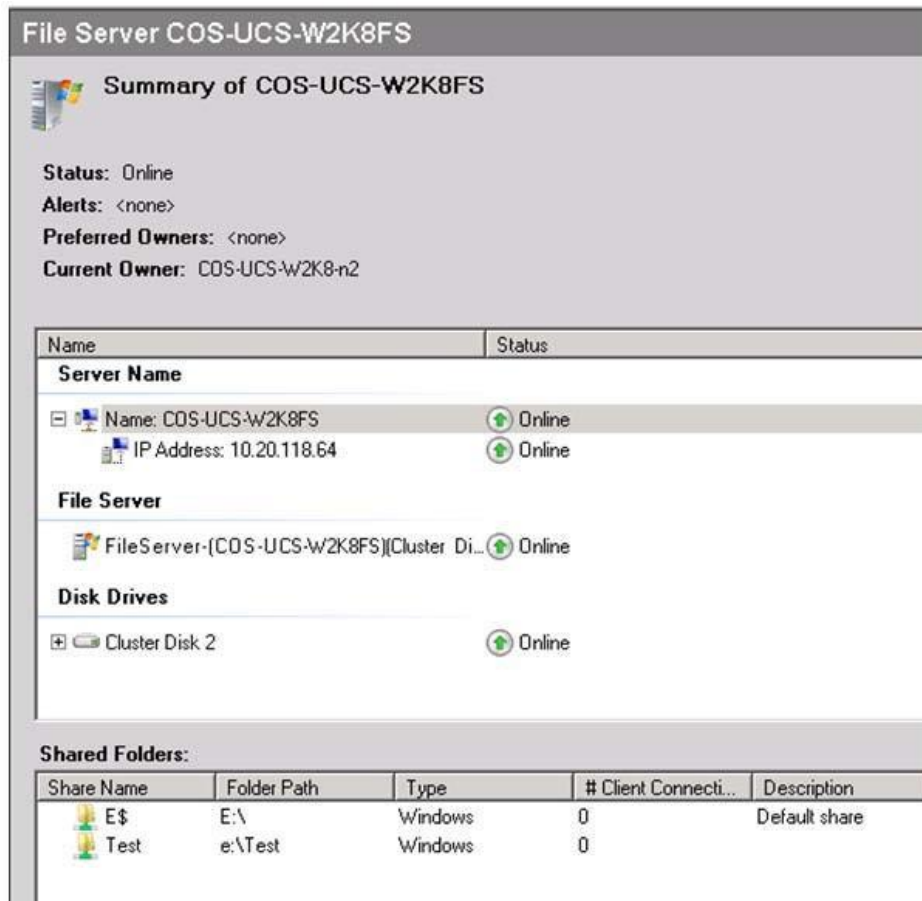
File Server COS-UCS-W2K8FS

Summary of COS-UCS-W2K8FS

Status: Online
Alerts: <none>
Preferred Owners: <none>
Current Owner: COS-UCS-W2K8-n2

| Name | Status |
|---|---|
| **Server Name** | |
| ⊟ Name: COS-UCS-W2K8FS | Online |
| IP Address: 10.20.118.64 | Online |
| **File Server** | |
| FileServer-(COS-UCS-W2K8FS)(Cluster Di... | Online |
| **Disk Drives** | |
| ⊞ Cluster Disk 2 | Online |

Shared Folders:

| Share Name | Folder Path | Type | # Client Connecti... | Description |
|---|---|---|---|---|
| E$ | E:\ | Windows | 0 | Default share |
| Test | e:\Test | Windows | 0 | |